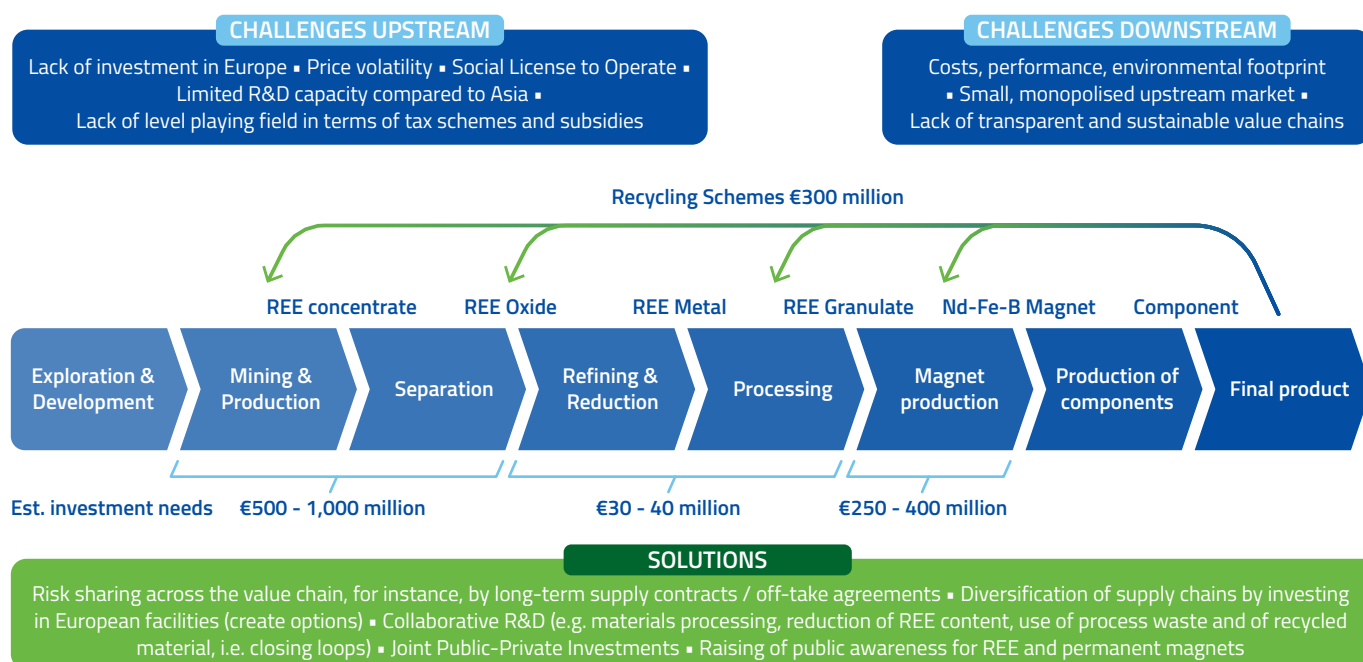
CHALLENGES UPSTREAM

Lack of investment in Europe ▪ Price volatility ▪ Social License to Operate ▪ Limited R&D capacity compared to Asia ▪ Lack of level playing field in terms of tax schemes and subsidies

CHALLENGES DOWNSTREAM

Costs, performance, environmental footprint ▪ Small, monopolised upstream market ▪ Lack of transparent and sustainable value chains

Recycling Schemes €300 million

REE concentrate REE Oxide REE Metal REE Granulate Nd-Fe-B Magnet Component

Exploration & Development

Mining & Production

Separation

Refining & Reduction

Processing

Magnet production

Production of components

Final product

Est. investment needs €500 - 1,000 million €30 - 40 million €250 - 400 million

SOLUTIONS

Risk sharing across the value chain, for instance, by long-term supply contracts / off-take agreements ▪ Diversification of supply chains by investing in European facilities (create options) ▪ Collaborative R&D (e.g. materials processing, reduction of REE content, use of process waste and of recycled material, i.e. closing loops) ▪ Joint Public-Private Investments ▪ Raising of public awareness for REE and permanent magnets